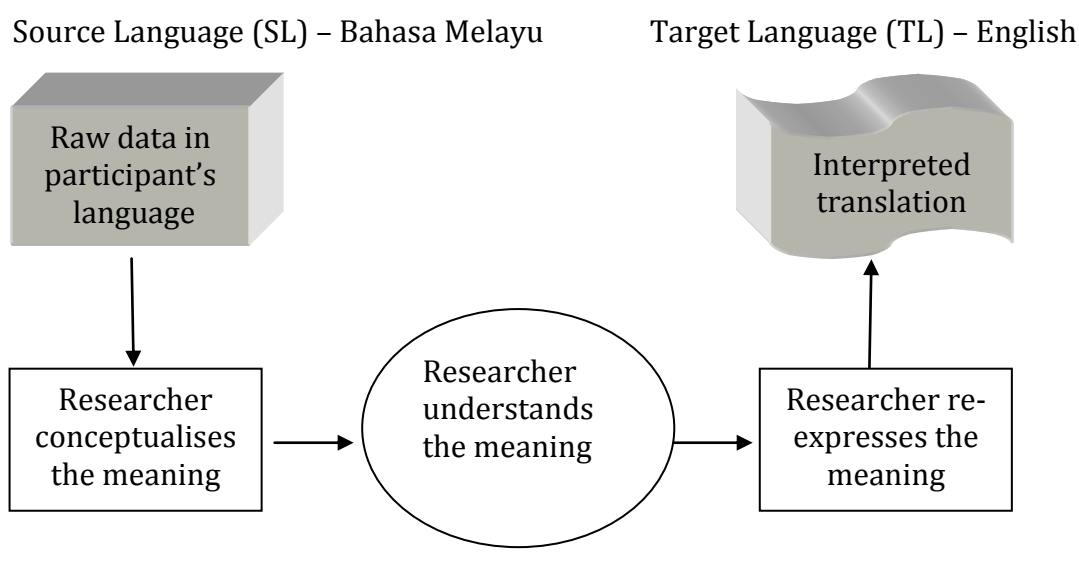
Source Language (SL) – Bahasa Melayu

Target Language (TL) – English

Raw data in participant's language

Interpreted translation

Researcher conceptualises the meaning

Researcher understands the meaning

Researcher re-expresses the meaning